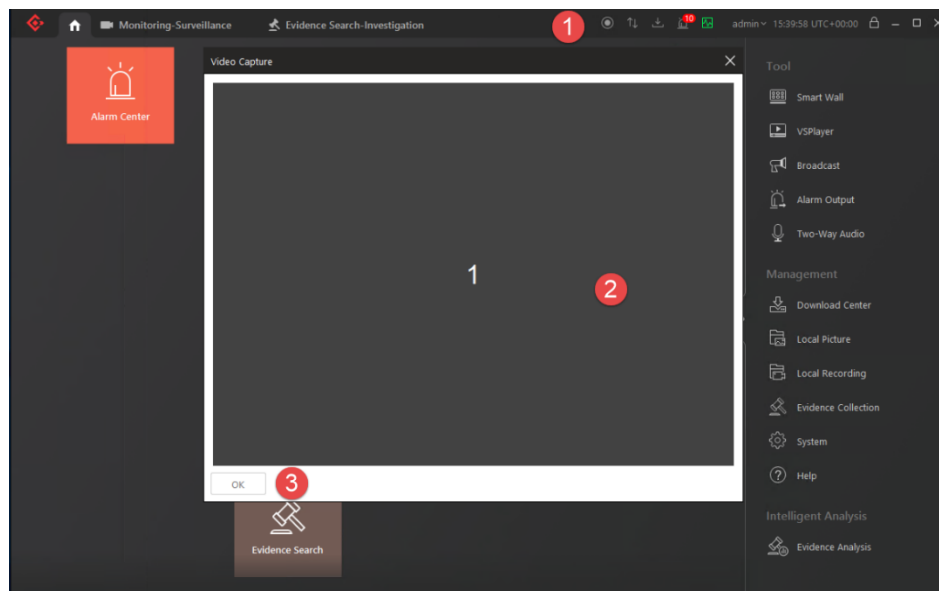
Monitoring-Surveillance

Evidence Search-Investigation

1

10

admin 15:39:58 UTC+00:00

Alarm Center

Video Capture

1

2

OK

3

Evidence Search

Tool

Smart Wall

VSPlayer

Broadcast

Alarm Output

Two-Way Audio

Management

Download Center

Local Picture

Local Recording

Evidence Collection

System

Help

Intelligent Analysis

Evidence Analysis